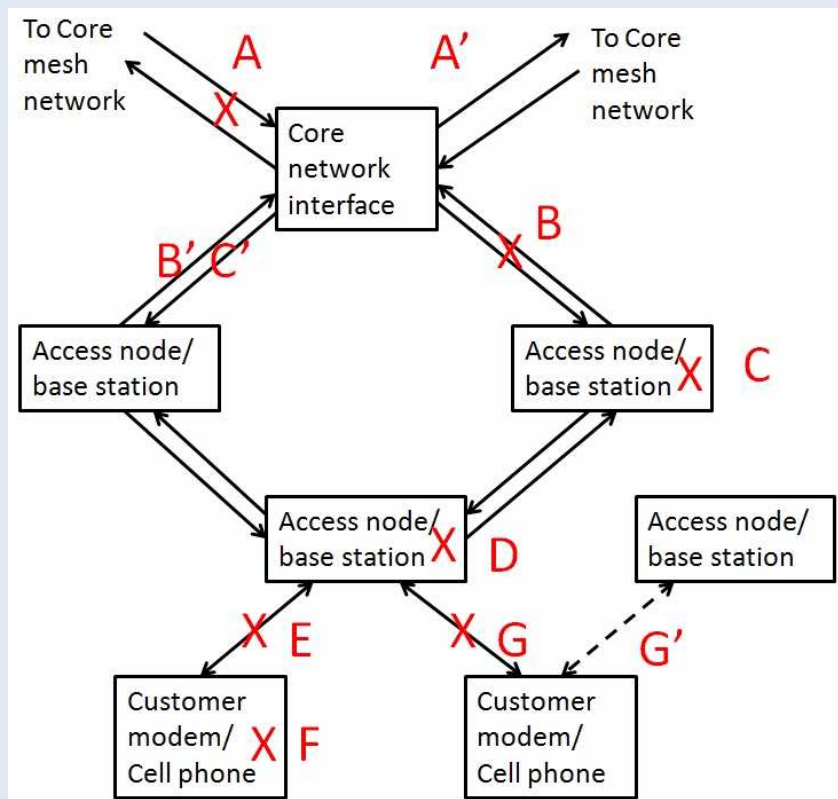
To Core mesh network

A

X

A'

To Core mesh network

Core network interface

B'

C'

X

B

Access node/ base station

Access node/ base station

X

C

Access node/ base station

X

D

Access node/ base station

X

E

X

G

G'

Customer modem/ Cell phone

X

F

Customer modem/ Cell phone